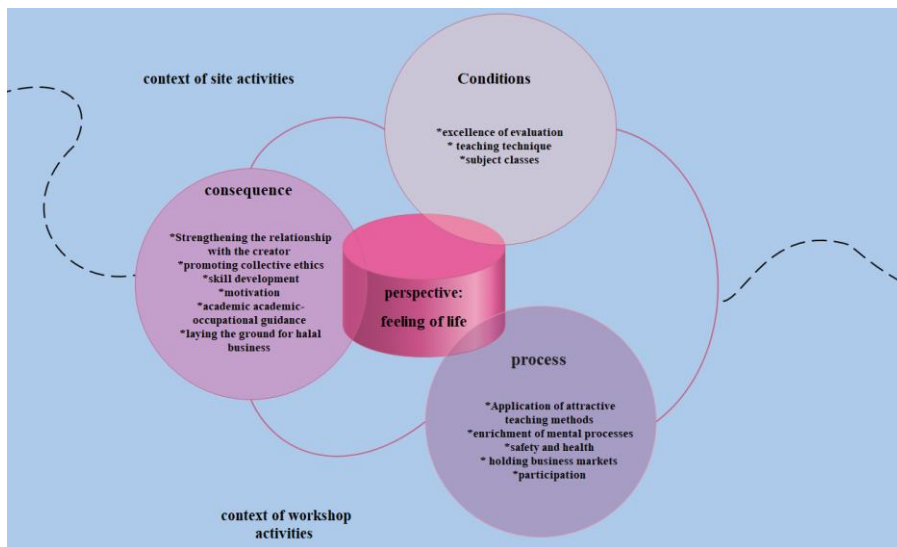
context of site activities

Conditions

*excellence of evaluation
* teaching technique
*subject classes

consequence

*Strengthening the relationship with the creator
*promoting collective ethics
*skill development
*motivation
*academic academic-occupational guidance
*laying the ground for halal business

perspective:
feeling of life

process

*Application of attractive teaching methods
*enrichment of mental processes
*safety and health
* holding business markets
*participation

context of workshop activities